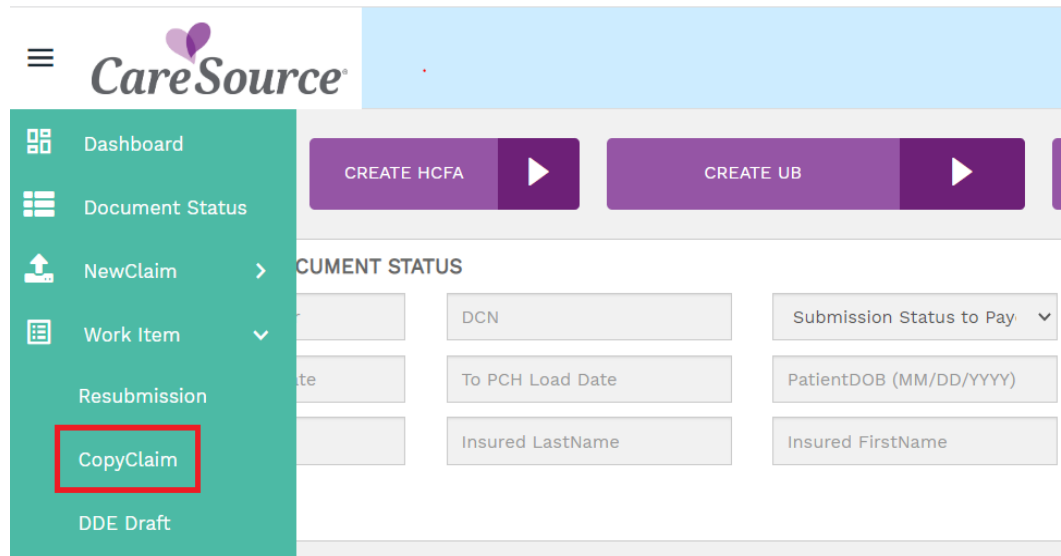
CareSource

Dashboard

Document Status

NewClaim

Work Item

Resubmission

CopyClaim

DDE Draft

CREATE HCFA

CREATE UB

CUMENT STATUS

r

DCN

Submission Status to Pay

te

To PCH Load Date

PatientDOB (MM/DD/YYYY)

Insured LastName

Insured FirstName